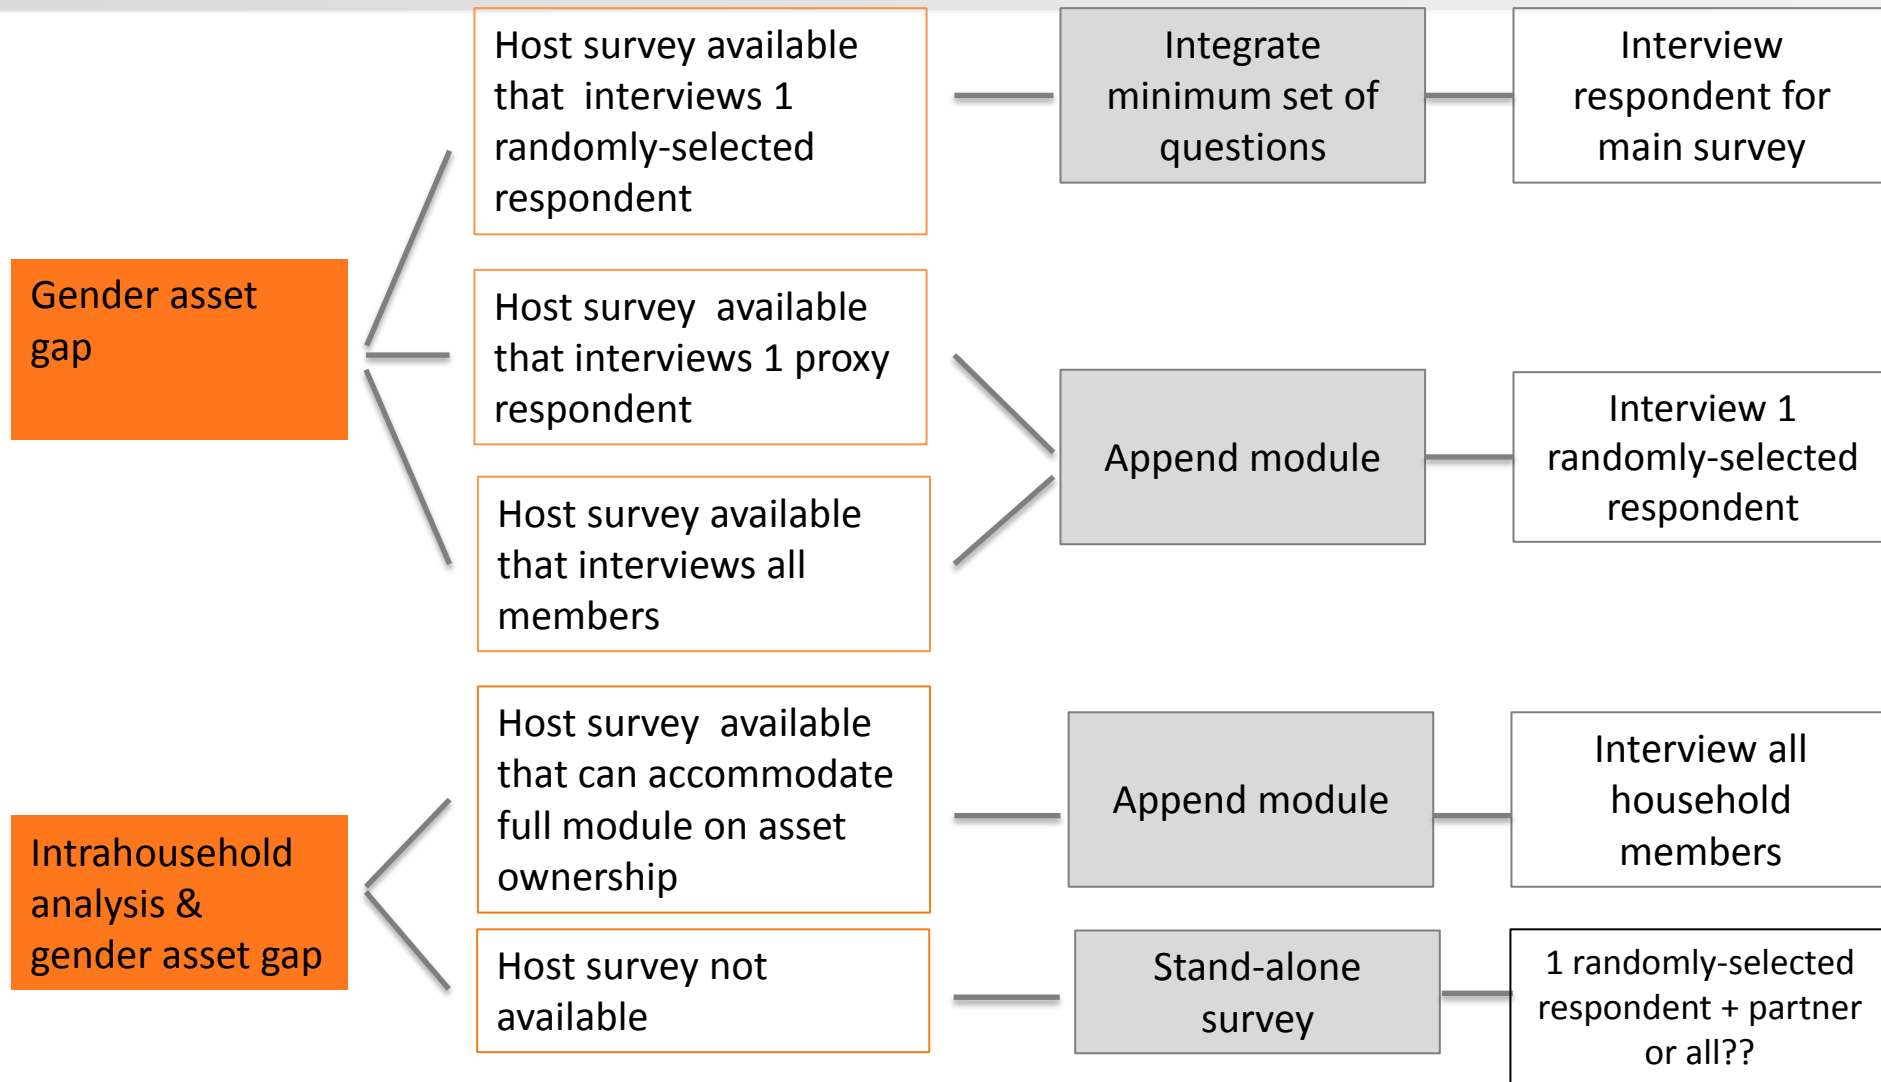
Gender asset gap

Host survey available that interviews 1 randomly-selected respondent

Integrate minimum set of questions

Interview respondent for main survey

Host survey available that interviews 1 proxy respondent

Host survey available that interviews all members

Append module

Interview 1 randomly-selected respondent

Intrahousehold analysis & gender asset gap

Host survey available that can accommodate full module on asset ownership

Append module

Interview all household members

Host survey not available

Stand-alone survey

1 randomly-selected respondent + partner or all??